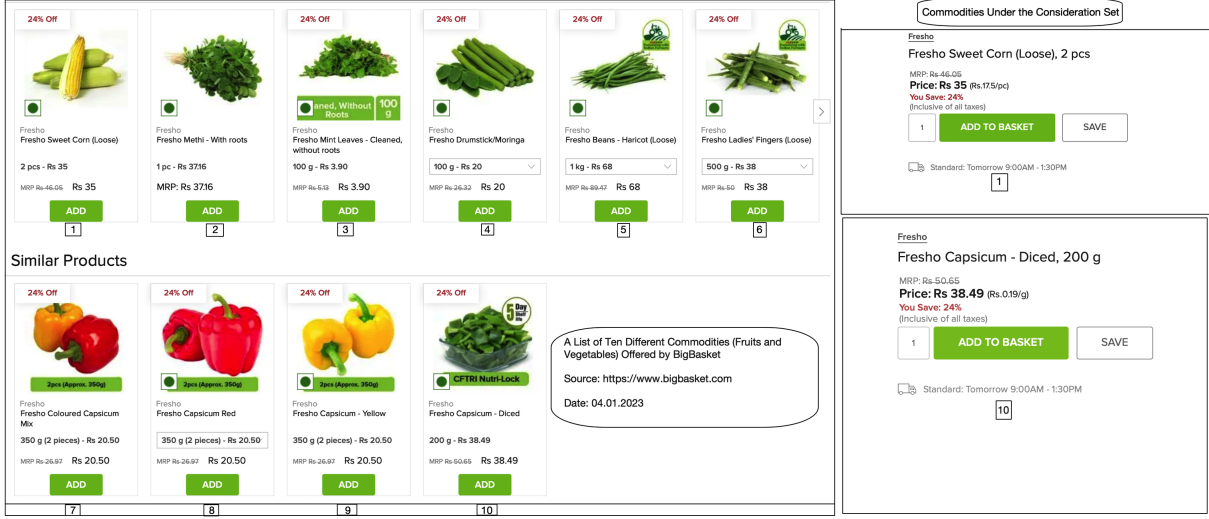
24% Off
Fresho
Fresho Sweet Corn (Loose)
2 pcs - Rs 35
MRP Rs 46.05 Rs 35
ADD
1

Fresho
Fresho Methi - With roots
1 pc - Rs 37.16
MRP: Rs 37.16
ADD
2

24% Off
aned, Without Roots 100 g
Fresho
Fresho Mint Leaves - Cleaned, without roots
100 g - Rs 3.90
MRP Rs 5.13 Rs 3.90
ADD
3

24% Off
Fresho
Fresho Drumstick/Moringa
100 g - Rs 20
MRP Rs 26.32 Rs 20
ADD
4

24% Off
Fresho
Fresho Beans - Haricot (Loose)
1 kg - Rs 68
MRP Rs 89.47 Rs 68
ADD
5

24% Off
Fresho
Fresho Ladies' Fingers (Loose)
500 g - Rs 38
MRP Rs 50 Rs 38
ADD
6

Similar Products

24% Off
2pcs (Approx. 350g)
Fresho
Fresho Coloured Capsicum Mix
350 g (2 pieces) - Rs 20.50
MRP Rs 26.97 Rs 20.50
ADD
7

24% Off
2pcs (Approx. 350g)
Fresho
Fresho Capsicum Red
350 g (2 pieces) - Rs 20.50
MRP Rs 26.97 Rs 20.50
ADD
8

24% Off
2pcs (Approx. 350g)
Fresho
Fresho Capsicum - Yellow
350 g (2 pieces) - Rs 20.50
MRP Rs 26.97 Rs 20.50
ADD
9

24% Off
5 Day
CFTRI Nutri-Lock
Fresho
Fresho Capsicum - Diced
200 g - Rs 38.49
MRP Rs 50.65 Rs 38.49
ADD
10

A List of Ten Different Commodities (Fruits and Vegetables) Offered by BigBasket

Source: https://www.bigbasket.com

Date: 04.01.2023

Commodities Under the Consideration Set

Fresho
Fresho Sweet Corn (Loose), 2 pcs
MRP: Rs 46.05
Price: Rs 35 (Rs.17.5/pc)
You Save: 24%
(Inclusive of all taxes)
1 ADD TO BASKET SAVE
Standard: Tomorrow 9:00AM - 1:30PM
1

Fresho
Fresho Capsicum - Diced, 200 g
MRP: Rs 50.65
Price: Rs 38.49 (Rs.0.19/g)
You Save: 24%
(Inclusive of all taxes)
1 ADD TO BASKET SAVE
Standard: Tomorrow 9:00AM - 1:30PM
10